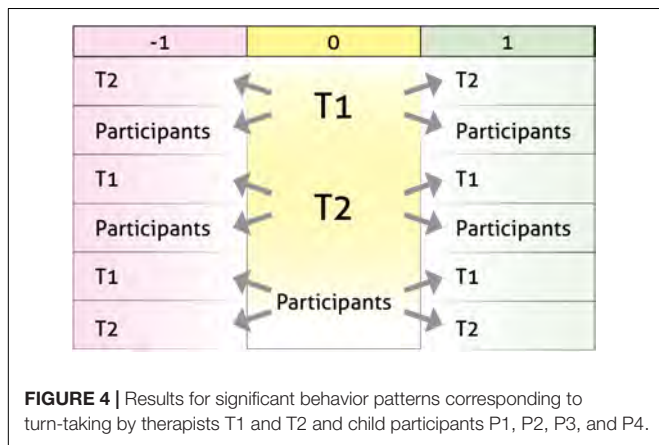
| -1 | 0 | 1 |
|---|---|---|
| T2 | T1 | T2 |
| Participants | | Participants |
| T1 | T2 | T1 |
| Participants | | Participants |
| T1 | Participants | T1 |
| T2 | | T2 |

**FIGURE 4 |** Results for significant behavior patterns corresponding to turn-taking by therapists T1 and T2 and child participants P1, P2, P3, and P4.